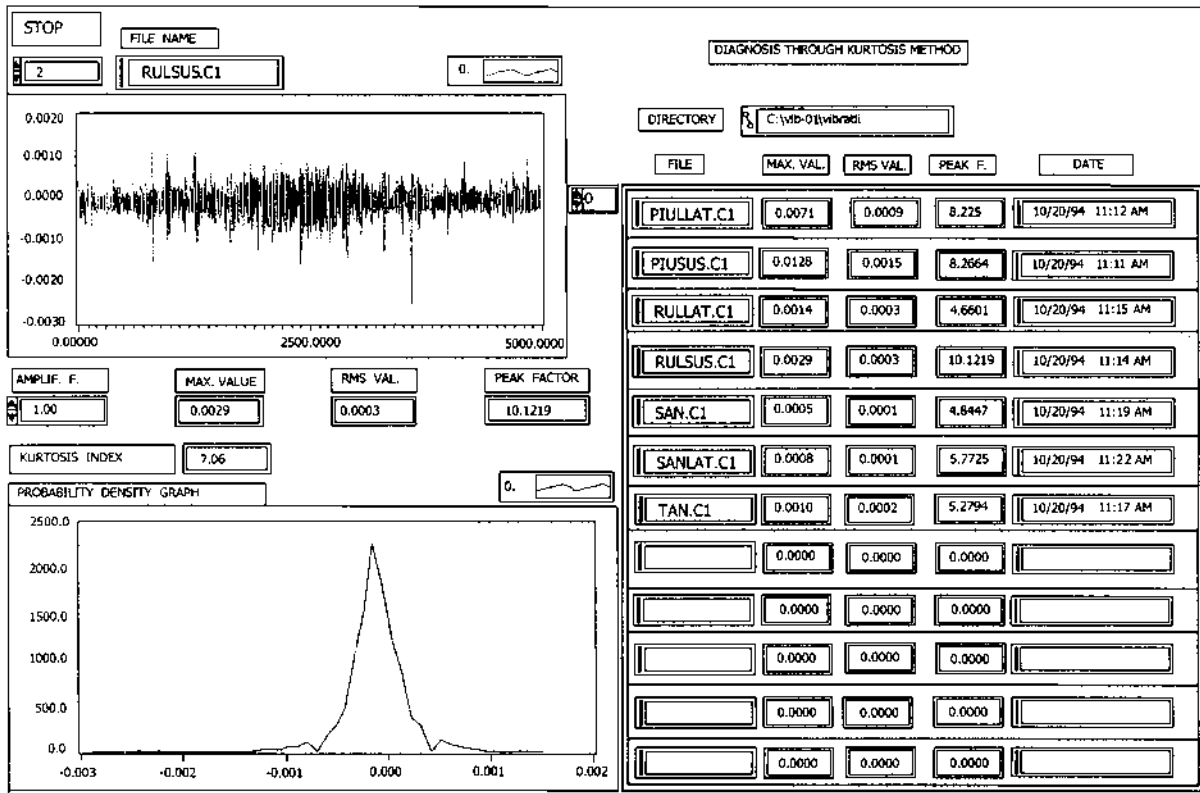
STOP

FILE NAME

2

RULSUS.C1

0.

DIAGNOSIS THROUGH KURTOSIS METHOD

0.0020
0.0010
0.0000
-0.0010
-0.0020
-0.0030
0.00000
2500.0000
5000.0000

0

DIRECTORY

C:\vib-01\vibradi

| FILE | MAX. VAL. | RMS VAL. | PEAK F. | DATE |
|---|---|---|---|---|
| PIULLAT.C1 | 0.0071 | 0.0009 | 8.225 | 10/20/94 11:12 AM |
| PIUSUS.C1 | 0.0128 | 0.0015 | 8.2664 | 10/20/94 11:11 AM |
| RULLAT.C1 | 0.0014 | 0.0003 | 4.6601 | 10/20/94 11:15 AM |
| RULSUS.C1 | 0.0029 | 0.0003 | 10.1219 | 10/20/94 11:14 AM |
| SAN.C1 | 0.0005 | 0.0001 | 4.8447 | 10/20/94 11:19 AM |
| SANLAT.C1 | 0.0008 | 0.0001 | 5.7725 | 10/20/94 11:22 AM |
| TAN.C1 | 0.0010 | 0.0002 | 5.2794 | 10/20/94 11:17 AM |
| | 0.0000 | 0.0000 | 0.0000 | |
| | 0.0000 | 0.0000 | 0.0000 | |
| | 0.0000 | 0.0000 | 0.0000 | |
| | 0.0000 | 0.0000 | 0.0000 | |
| | 0.0000 | 0.0000 | 0.0000 | |

AMPLIF. F.
1.00

MAX. VALUE
0.0029

RMS VAL.
0.0003

PEAK FACTOR
10.1219

KURTOSIS INDEX
7.06

PROBABILITY DENSITY GRAPH

0.

2500.0
2000.0
1500.0
1000.0
500.0
0.0
-0.003
-0.002
-0.001
0.000
0.001
0.002